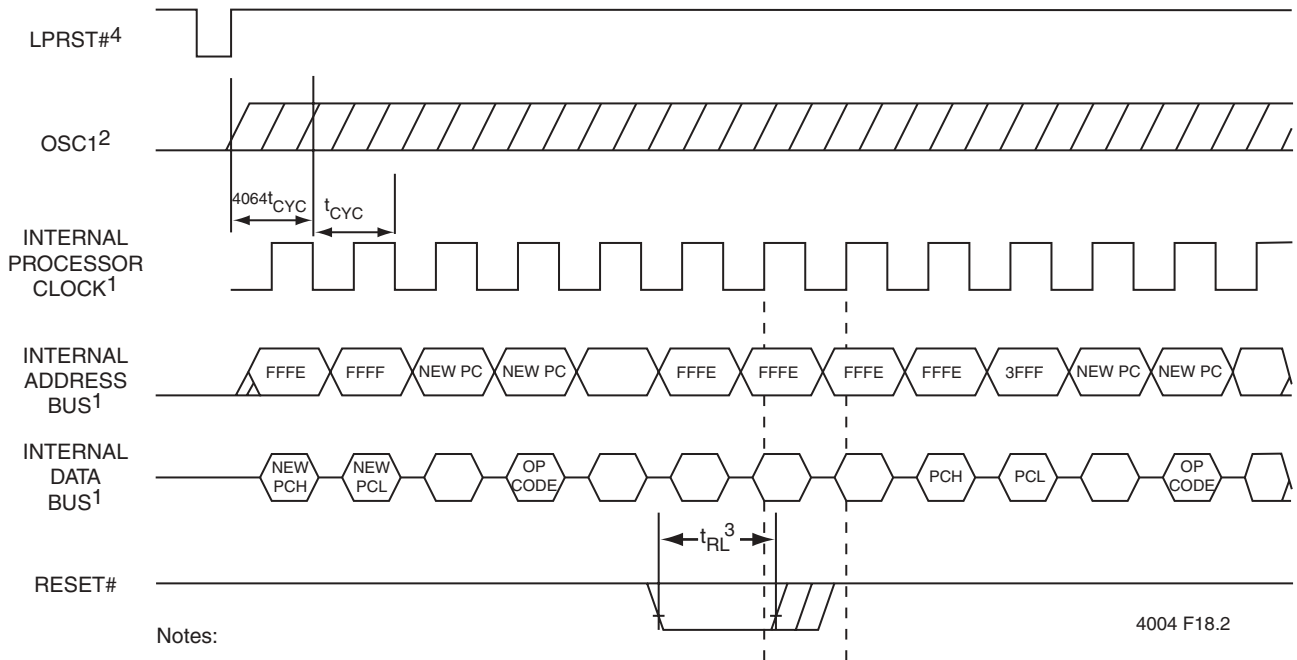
LPRST#$^4$

OSC1$^2$

$4064t_{CYC}$

$t_{CYC}$

INTERNAL PROCESSOR CLOCK$^1$

INTERNAL ADDRESS BUS$^1$

FFFE FFFF NEW PC NEW PC FFFE FFFE FFFE FFFE 3FFF NEW PC NEW PC

INTERNAL DATA BUS$^1$

NEW PCH NEW PCL OP CODE PCH PCL OP CODE

$t_{RL}^3$

RESET#

Notes:

4004 F18.2